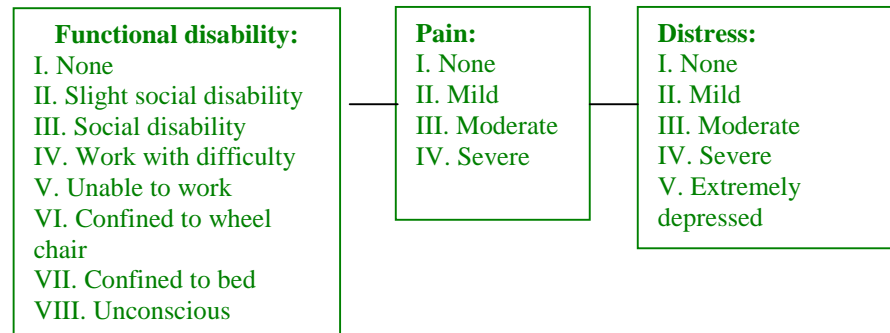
Functional disability:
I. None
II. Slight social disability
III. Social disability
IV. Work with difficulty
V. Unable to work
VI. Confined to wheel chair
VII. Confined to bed
VIII. Unconscious

Pain:
I. None
II. Mild
III. Moderate
IV. Severe

Distress:
I. None
II. Mild
III. Moderate
IV. Severe
V. Extremely depressed